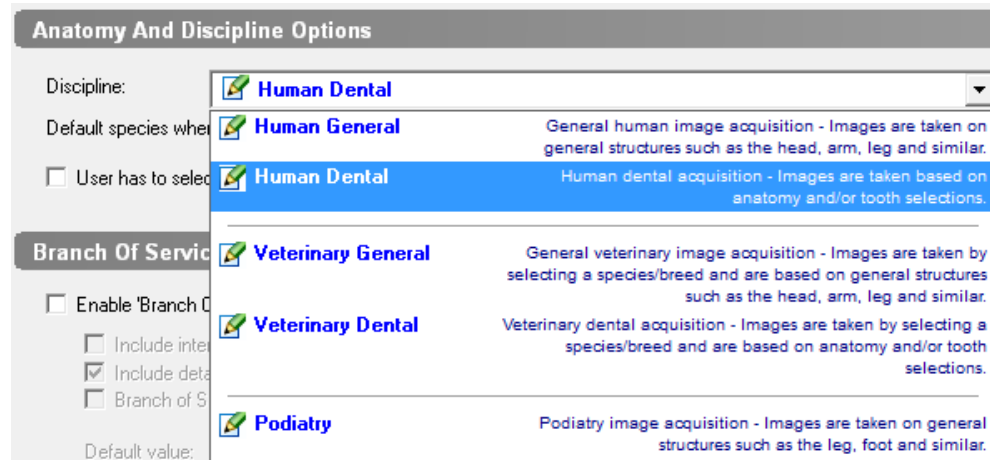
Anatomy And Discipline Options

Discipline:

Human Dental

Default species whe

User has to selec

Branch Of Servic

Enable 'Branch C

Include inte

Include deta

Branch of S

Default value:

Human General
General human image acquisition - Images are taken on general structures such as the head, arm, leg and similar.

Human Dental
Human dental acquisition - Images are taken based on anatomy and/or tooth selections.

Veterinary General
General veterinary image acquisition - Images are taken by selecting a species/breed and are based on general structures such as the head, arm, leg and similar.

Veterinary Dental
Veterinary dental acquisition - Images are taken by selecting a species/breed and are based on anatomy and/or tooth selections.

Podiatry
Podiatry image acquisition - Images are taken on general structures such as the leg, foot and similar.